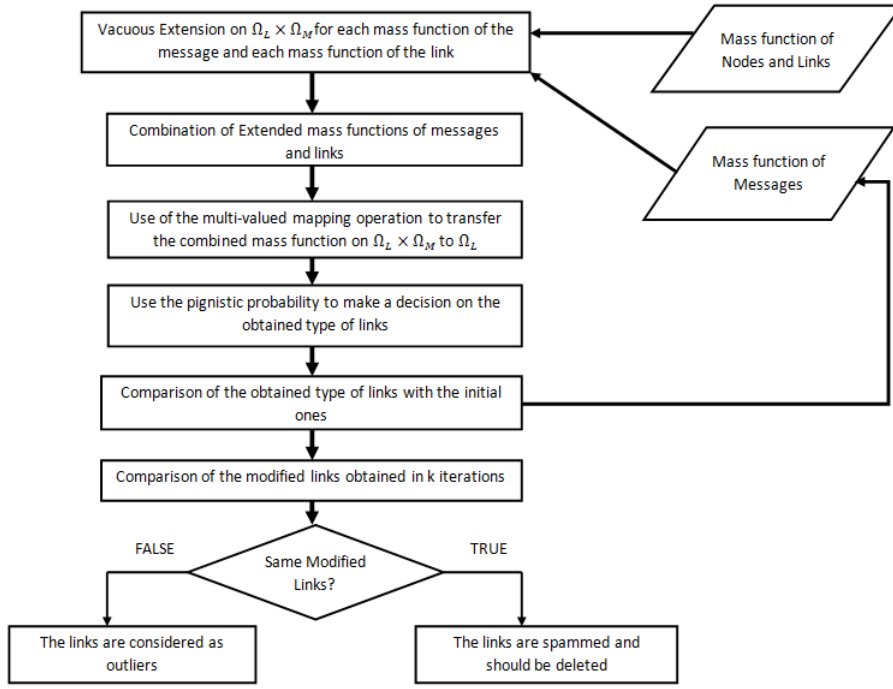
Vacuous Extension on $\Omega_L \times \Omega_M$ for each mass function of the message and each mass function of the link

Mass function of Nodes and Links

Combination of Extended mass functions of messages and links

Mass function of Messages

Use of the multi-valued mapping operation to transfer the combined mass function on $\Omega_L \times \Omega_M$ to $\Omega_L$

Use the pignistic probability to make a decision on the obtained type of links

Comparison of the obtained type of links with the initial ones

Comparison of the modified links obtained in k iterations

FALSE

Same Modified Links?

TRUE

The links are considered as outliers

The links are spammed and should be deleted